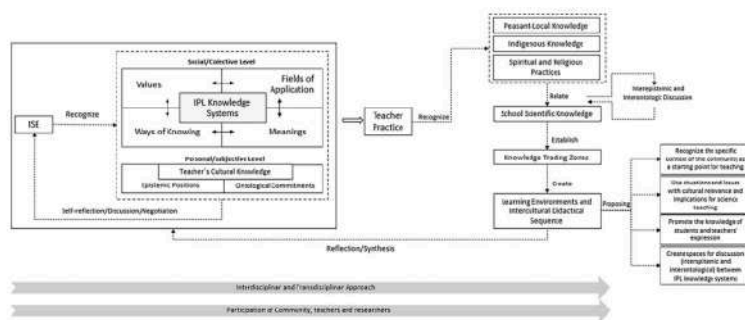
Social/Colective Level

Values

Fields of Application

IPL Knowledge Systems

Ways of Knowing

Meanings

ISE

Recognize

Personal/subjective Level

Teacher's Cultural Knowledge

Epistemic Positions

Ontological Commitments

Self-reflection/Discussion/Negotiation

Teacher Practice

Recognize

Peasant-Local Knowledge

Indigenous Knowledge

Spiritual and Religious Practices

Relate

Interepistemic and Interontologic Discussion

School Scientific Knowledge

Establish

Knowledge Trading Zones

Create

Learning Environments and Intercultural Didactical Sequence

Proposing

Recognize the specific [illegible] of the community as a starting point for teaching

Use situations and issues with cultural relevance and implications for science teaching

Promote the knowledge of students and teachers' expression

Create spaces for discussion (interepistemic and interontological) between IPL knowledge systems

Reflection/Synthesis

Interdisciplinar and Transdisciplinar Approach

Participation of Community, teachers and researchers